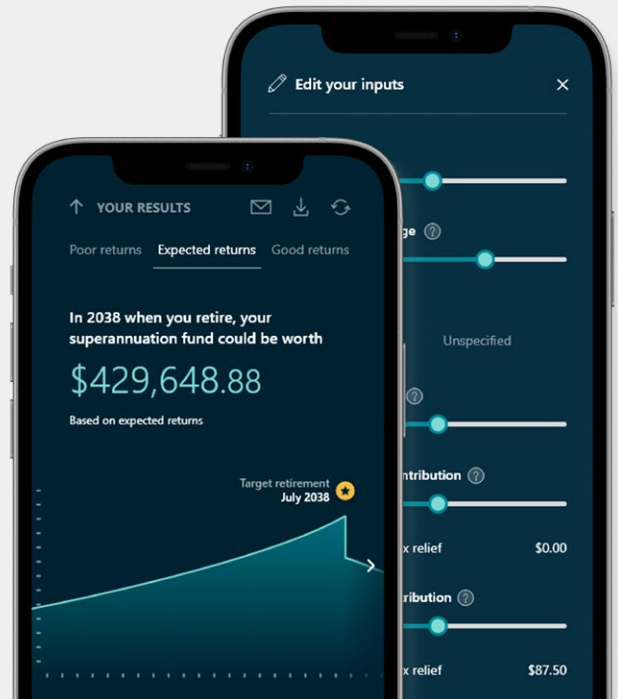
Edit your inputs

ge

Unspecified

ntribution

x relief $0.00

ribution

x relief $87.50

YOUR RESULTS

Poor returns Expected returns Good returns

In 2038 when you retire, your superannuation fund could be worth

$429,648.88

Based on expected returns

Target retirement July 2038